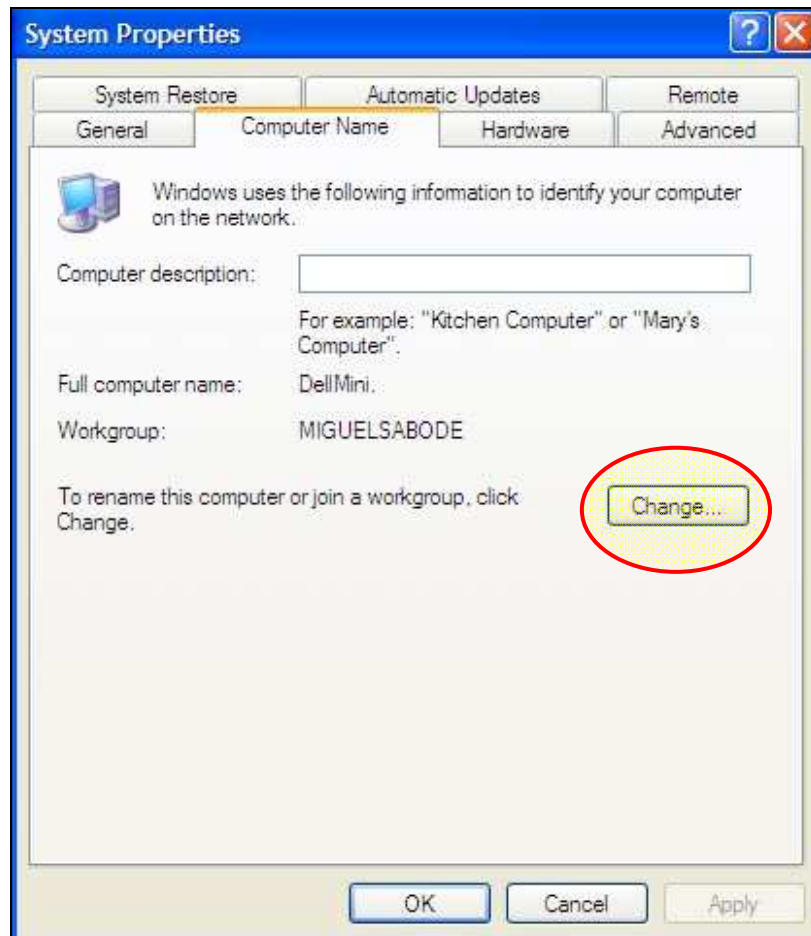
System Properties

?
X

System Restore
Automatic Updates
Remote
General
Computer Name
Hardware
Advanced

Windows uses the following information to identify your computer on the network.

Computer description:

For example: "Kitchen Computer" or "Mary's Computer".

Full computer name: DellMini.

Workgroup: MIGUELSABODE

To rename this computer or join a workgroup, click Change.

Change...

OK
Cancel
Apply